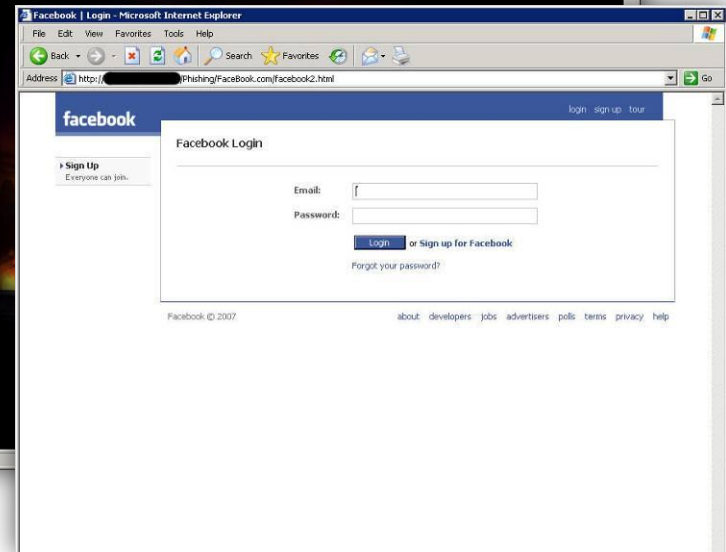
Facebook | Login - Microsoft Internet Explorer

File Edit View Favorites Tools Help

Back Search Favorites

Address http://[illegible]/Phishing/FaceBook.com/facebook2.html Go

facebook

login sign up tour

Sign Up
Everyone can join.

Facebook Login

Email:

Password:

Login or Sign up for Facebook

Forgot your password?

Facebook © 2007

about developers jobs advertisers polls terms privacy help